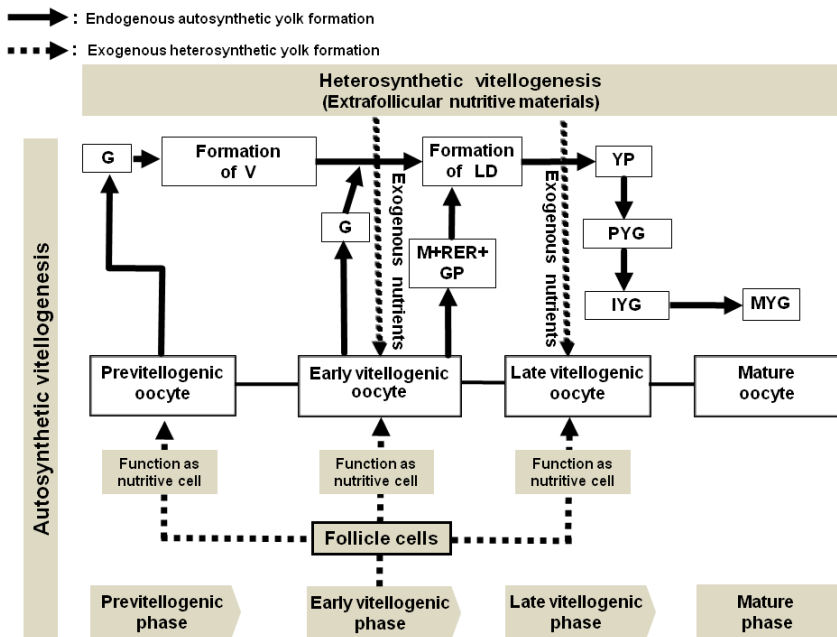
: Endogenous autosynthetic yolk formation

: Exogenous heterosynthetic yolk formation

Heterosynthetic vitellogenesis
(Extrafollicular nutritive materials)

Autosynthetic vitellogenesis

G

Formation of V

G

Exogenous nutrients

Formation of LD

M+RER+GP

Exogenous nutrients

YP

PYG

IYG

MYG

Previtellogenic oocyte

Early vitellogenic oocyte

Late vitellogenic oocyte

Mature oocyte

Function as nutritive cell

Function as nutritive cell

Function as nutritive cell

Follicle cells

Previtellogenic phase

Early vitellogenic phase

Late vitellogenic phase

Mature phase